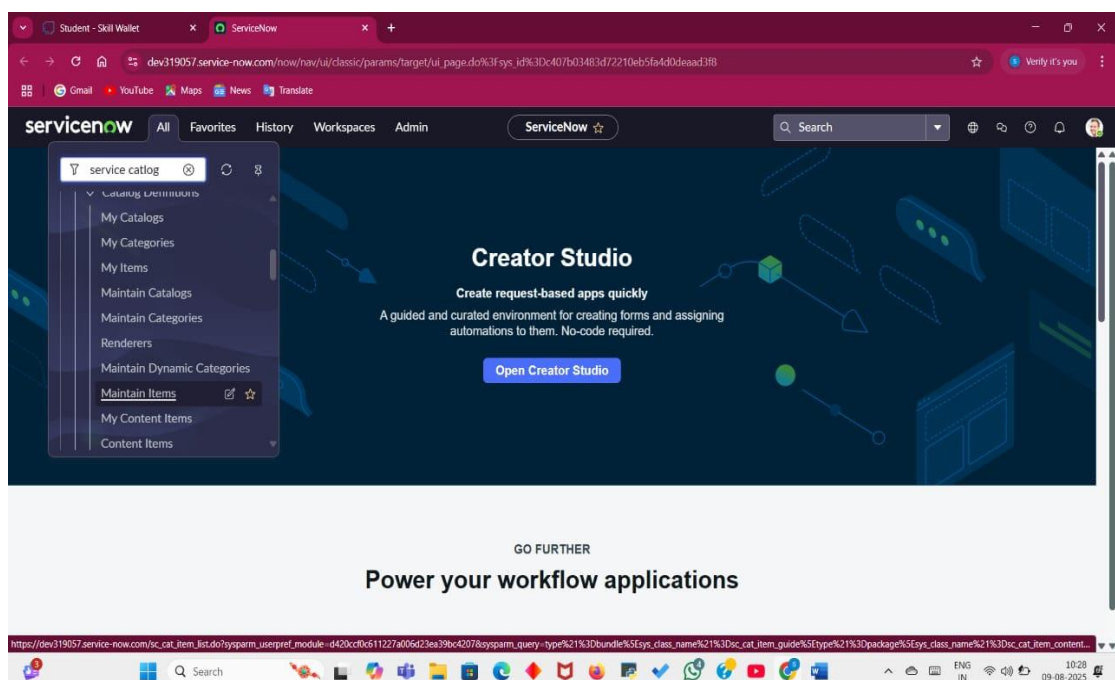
Student - Skill Wallet
ServiceNow
dev319057.service-now.com/now/nav/ui/classic/params/target/ui_page.do%3Fsys_id%3Dc407b03483d72210eb5fa4d0deaad3f8
Verify it's you
Gmail YouTube Maps News Translate

servicenow All Favorites History Workspaces Admin ServiceNow ☆ Search

service catlog
Catalog Definitions
My Catalogs
My Categories
My Items
Maintain Catalogs
Maintain Categories
Renderers
Maintain Dynamic Categories
Maintain Items
My Content Items
Content Items

Creator Studio
Create request-based apps quickly
A guided and curated environment for creating forms and assigning automations to them. No-code required.
Open Creator Studio

GO FURTHER
Power your workflow applications

https://dev319057.service-now.com/sc_cat_item_list.do?sysparm_userpref_module=d420ccf0c611227a006d23ea39bc4207&sysparm_query=type%21%3Dbundle%5Esys_class_name%21%3Dsc_cat_item_guide%5Etype%21%3Dpackage%5Esys_class_name%21%3Dsc_cat_item_content...

Search
ENG IN 10:28 09-08-2025